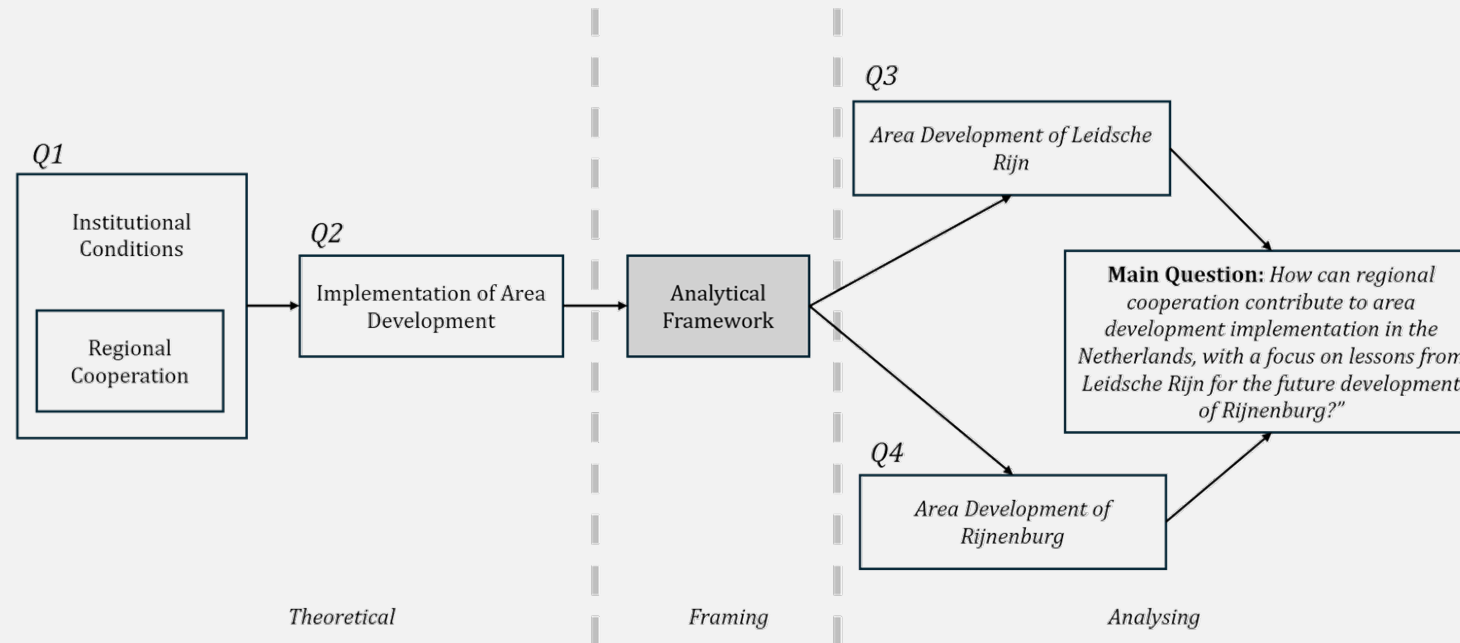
Q1

Institutional Conditions

Regional Cooperation

Q2

Implementation of Area Development

Analytical Framework

Q3

Area Development of Leidsche Rijn

Main Question: How can regional cooperation contribute to area development implementation in the Netherlands, with a focus on lessons from Leidsche Rijn for the future development of Rijnenburg?"

Q4

Area Development of Rijnenburg

Theoretical

Framing

Analysing